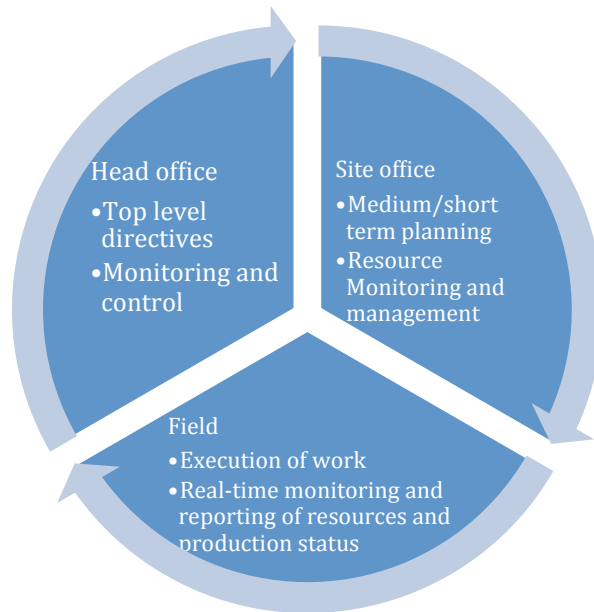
Head office

• Top level directives

• Monitoring and control

Site office

• Medium/short term planning

• Resource Monitoring and management

Field

• Execution of work

• Real-time monitoring and reporting of resources and production status